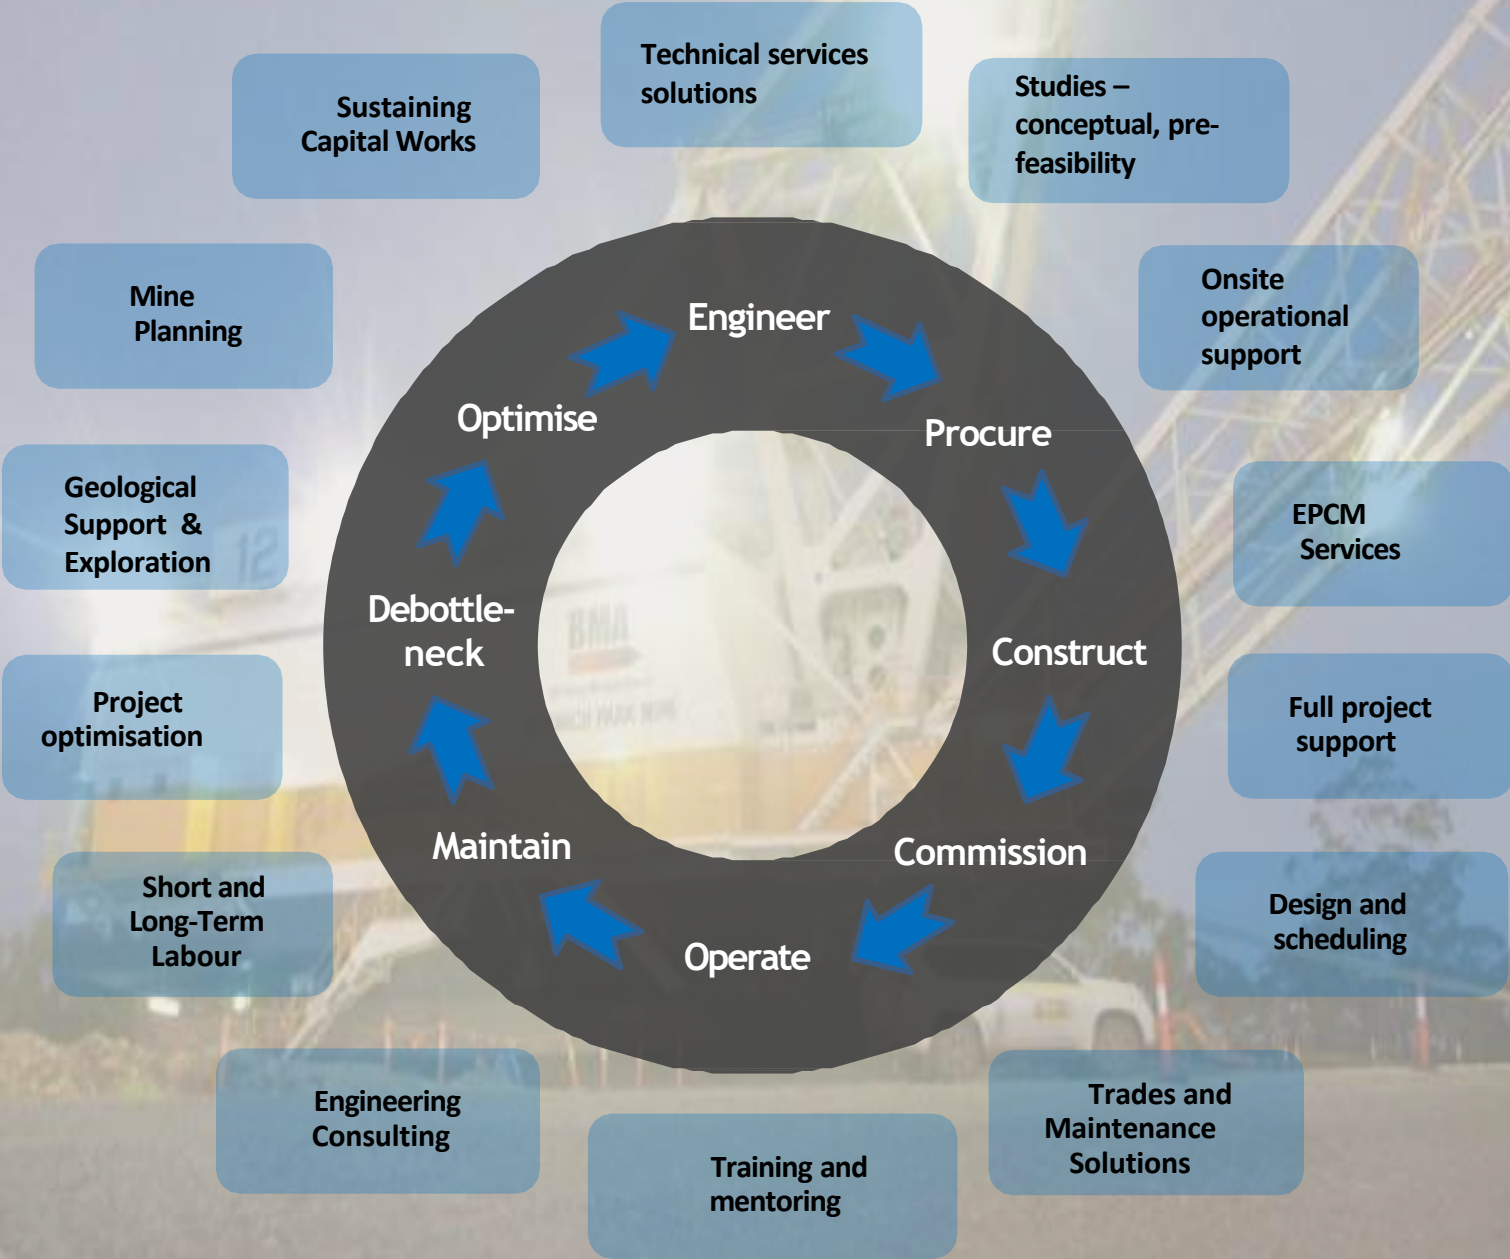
Technical services solutions

Sustaining Capital Works

Studies – conceptual, pre-feasibility

Mine Planning

Onsite operational support

Geological Support & Exploration

EPCM Services

Project optimisation

Full project support

Short and Long-Term Labour

Design and scheduling

Engineering Consulting

Training and mentoring

Trades and Maintenance Solutions

Engineer

Procure

Construct

Commission

Operate

Maintain

Debottle-neck

Optimise

12

BMA